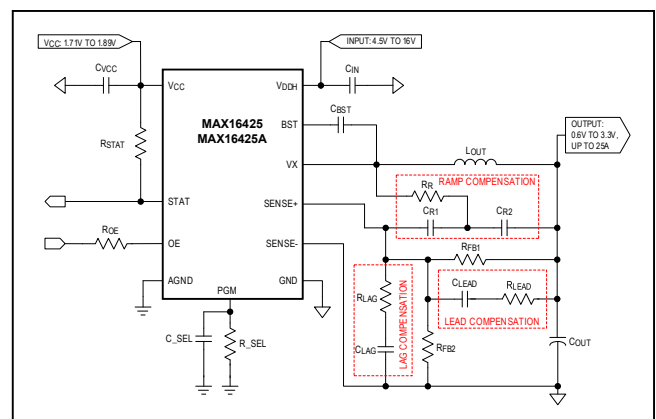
VCC: 1.71V TO 1.89V
INPUT: 4.5V TO 16V
CVCC
VCC
VDDH
CIN
MAX16425
MAX16425A
BST
CBST
RSTAT
OUTPUT: 0.6V TO 3.3V, UP TO 25A
VX
LOUT
RAMP COMPENSATION
RR
STAT
SENSE+
CR1
CR2
ROE
OE
SENSE-
RFB1
AGND
GND
PGM
CLEAD
RLEAD
RLAG
LAG COMPENSATION
LEAD COMPENSATION
CLAG
RFB2
COUT
C_SEL
R_SEL